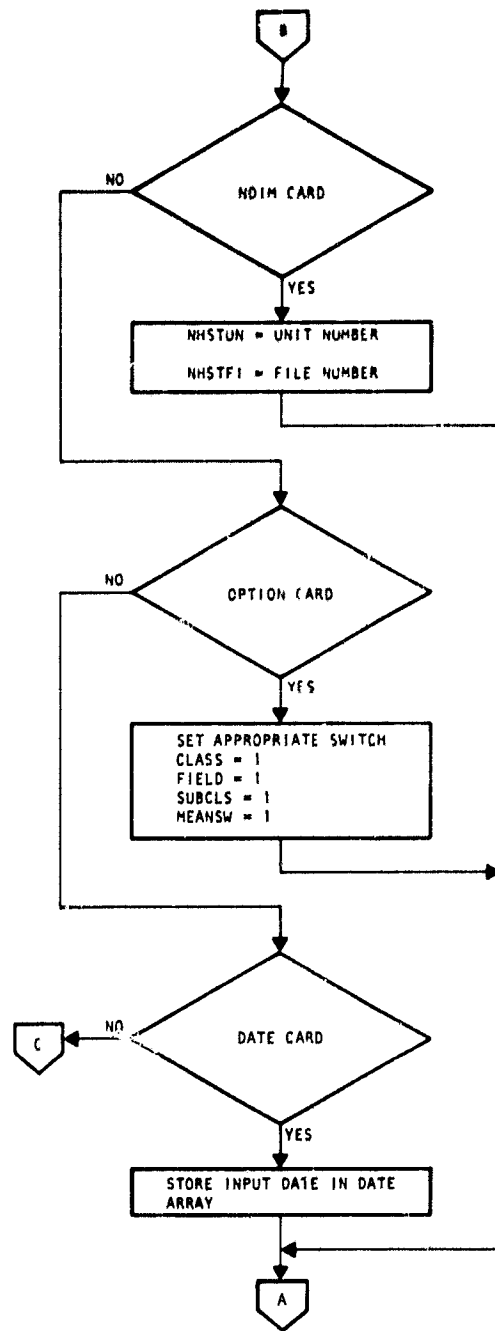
B

NO

NDIM CARD

YES

NHSTUN = UNIT NUMBER

NHSTFI = FILE NUMBER

NO

OPTION CARD

YES

SET APPROPRIATE SWITCH
CLASS = 1
FIELD = 1
SUBCLS = 1
MEANSW = 1

C

NO

DATE CARD

YES

STORE INPUT DATE IN DATE ARRAY

A